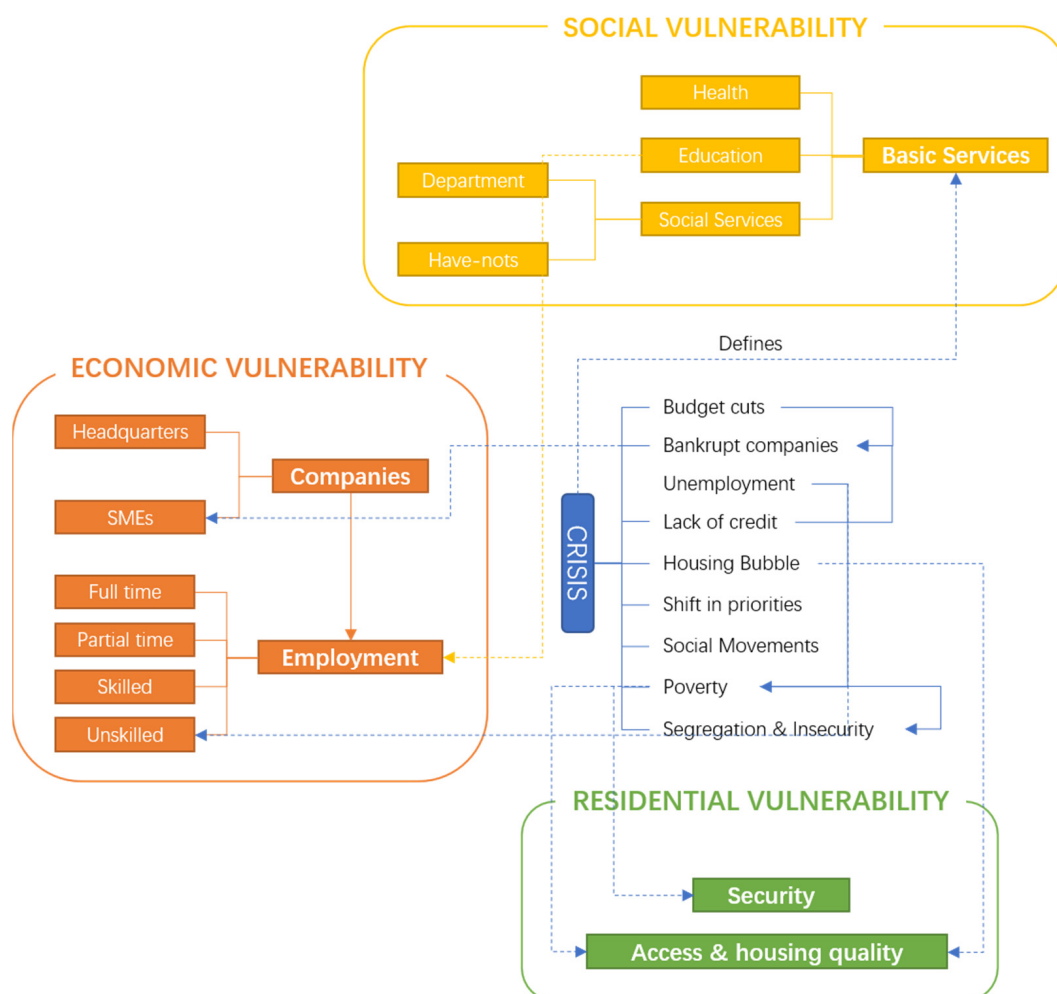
SOCIAL VULNERABILITY

Health
Education
Basic Services
Department
Social Services
Have-nots

Defines

ECONOMIC VULNERABILITY

Headquarters
Companies
SMEs
Full time
Partial time
Employment
Skilled
Unskilled

CRISIS

Budget cuts
Bankrupt companies
Unemployment
Lack of credit
Housing Bubble
Shift in priorities
Social Movements
Poverty
Segregation & Insecurity

RESIDENTIAL VULNERABILITY

Security
Access & housing quality